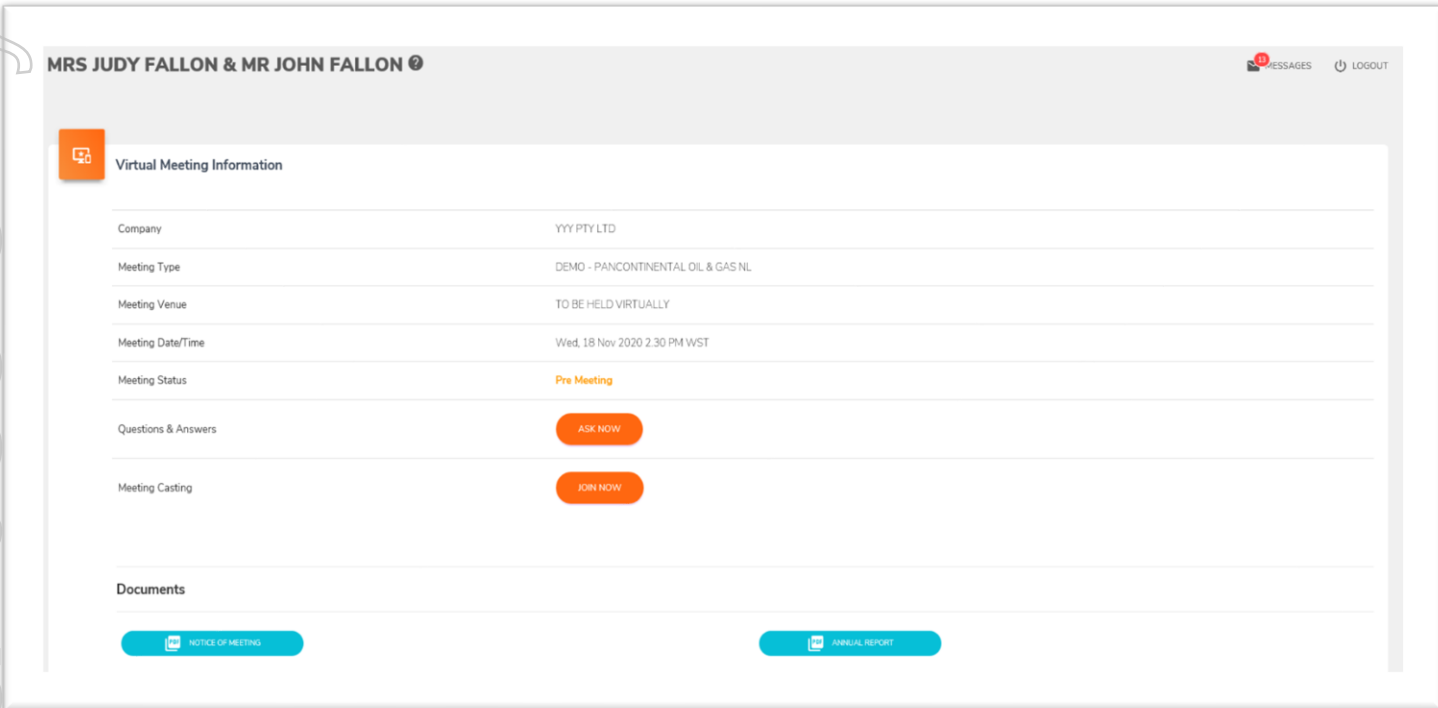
MRS JUDY FALLON & MR JOHN FALLON

13 MESSAGES LOGOUT

Virtual Meeting Information

| | |
|---|---|
| Company | YYY PTY LTD |
| Meeting Type | DEMO - PANCONTINENTAL OIL & GAS NL |
| Meeting Venue | TO BE HELD VIRTUALLY |
| Meeting Date/Time | Wed, 18 Nov 2020 2.30 PM WST |
| Meeting Status | Pre Meeting |
| Questions & Answers | ASK NOW |
| Meeting Casting | JOIN NOW |

Documents

PDF NOTICE OF MEETING

PDF ANNUAL REPORT